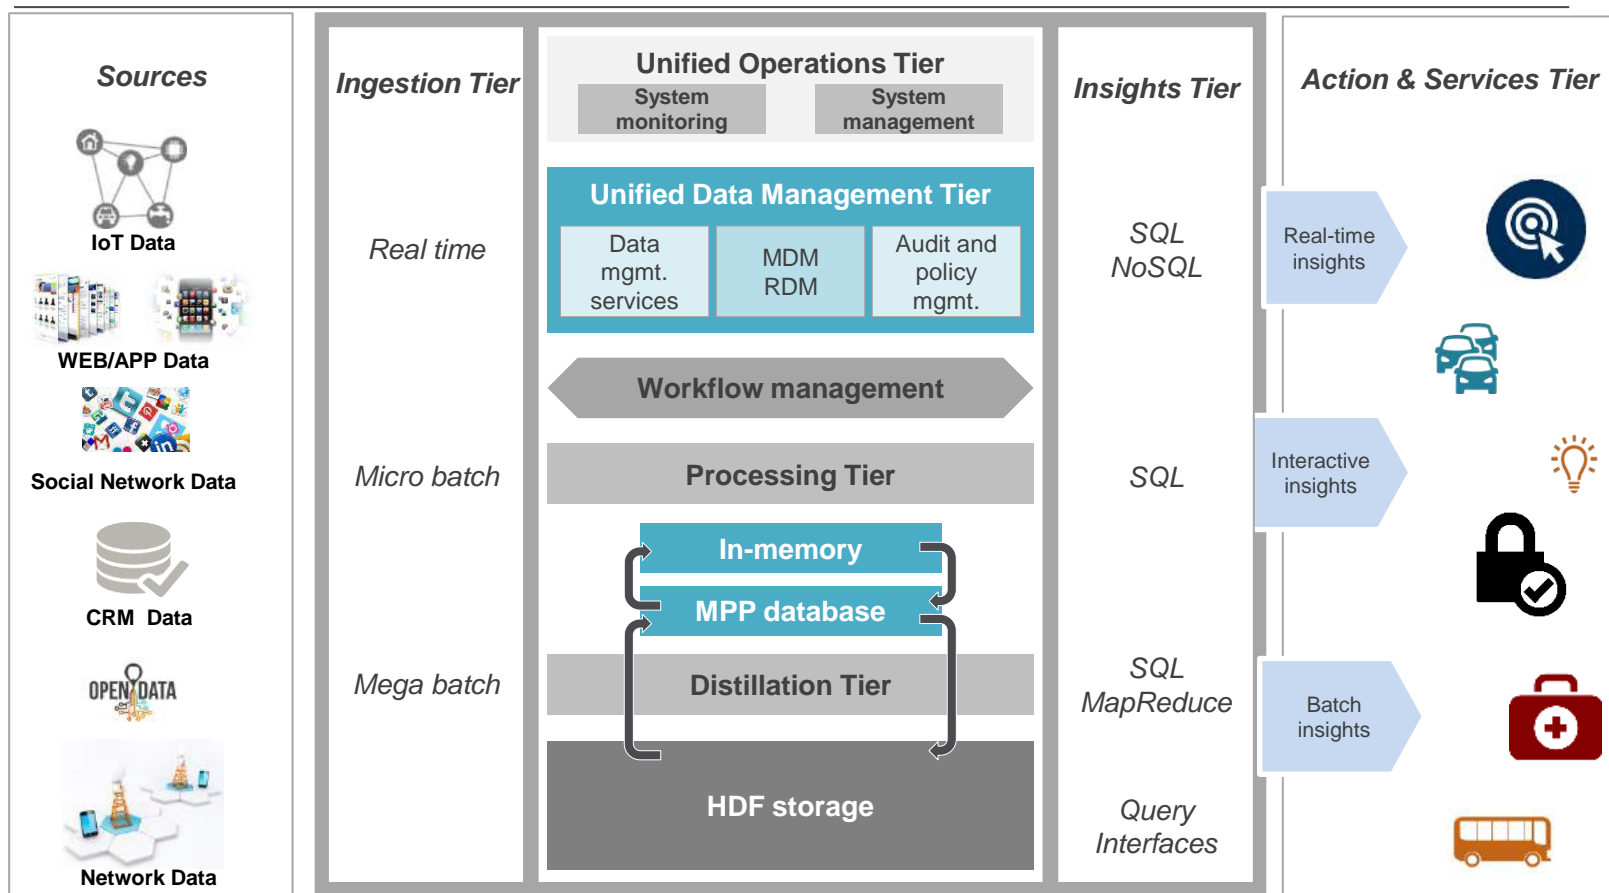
Sources

IoT Data

WEB/APP Data

Social Network Data

CRM Data

OPEN DATA

Network Data

Ingestion Tier

Real time

Micro batch

Mega batch

Unified Operations Tier

System monitoring

System management

Unified Data Management Tier

Data mgmt. services

MDM RDM

Audit and policy mgmt.

Workflow management

Processing Tier

In-memory

MPP database

Distillation Tier

HDF storage

Insights Tier

SQL NoSQL

SQL

SQL MapReduce

Query Interfaces

Action & Services Tier

Real-time insights

Interactive insights

Batch insights